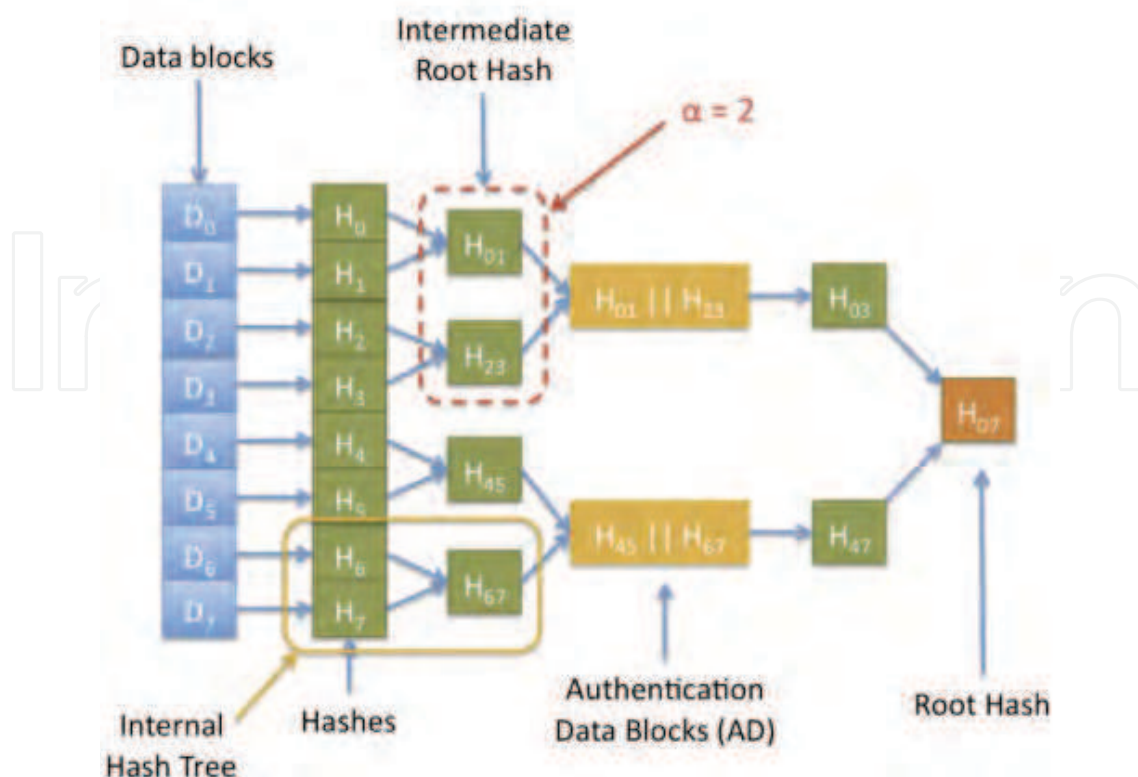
Data blocks

Intermediate Root Hash

$\alpha = 2$

$D_0$
$D_1$
$D_2$
$D_3$
$D_4$
$D_5$
$D_6$
$D_7$

$H_0$
$H_1$
$H_2$
$H_3$
$H_4$
$H_5$
$H_6$
$H_7$

$H_{01}$
$H_{23}$
$H_{45}$
$H_{67}$

$H_{01} || H_{23}$
$H_{45} || H_{67}$

$H_{03}$
$H_{47}$

$H_{07}$

Internal Hash Tree

Hashes

Authentication Data Blocks (AD)

Root Hash